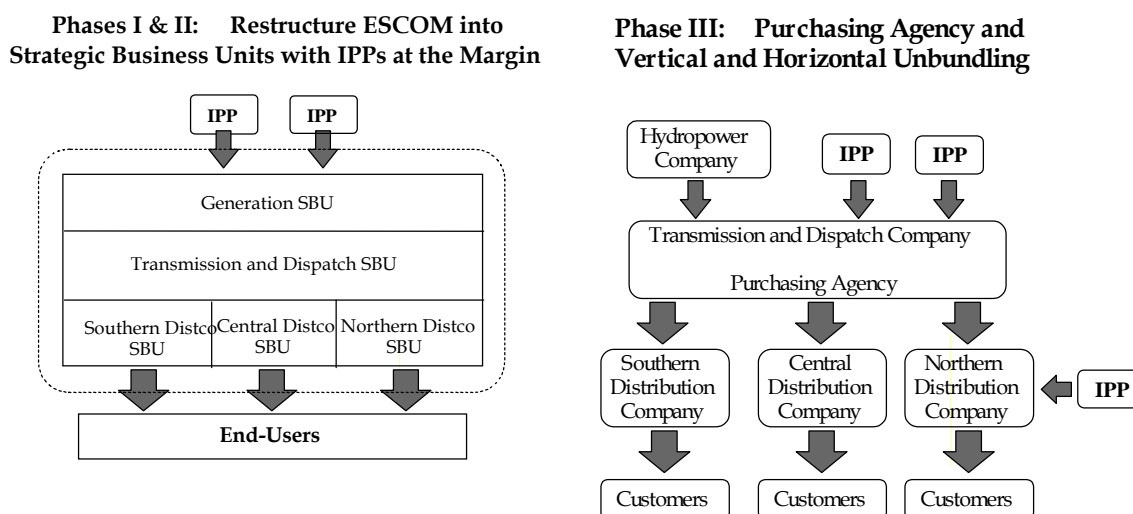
Phases I & II: Restructure ESCOM into Strategic Business Units with IPPs at the Margin

IPP
IPP

Generation SBU

Transmission and Dispatch SBU

Southern Distco SBU
Central Distco SBU
Northern Distco SBU

End-Users

Phase III: Purchasing Agency and Vertical and Horizontal Unbundling

Hydropower Company
IPP
IPP

Transmission and Dispatch Company

Purchasing Agency

Southern Distribution Company
Central Distribution Company
Northern Distribution Company
IPP

Customers
Customers
Customers